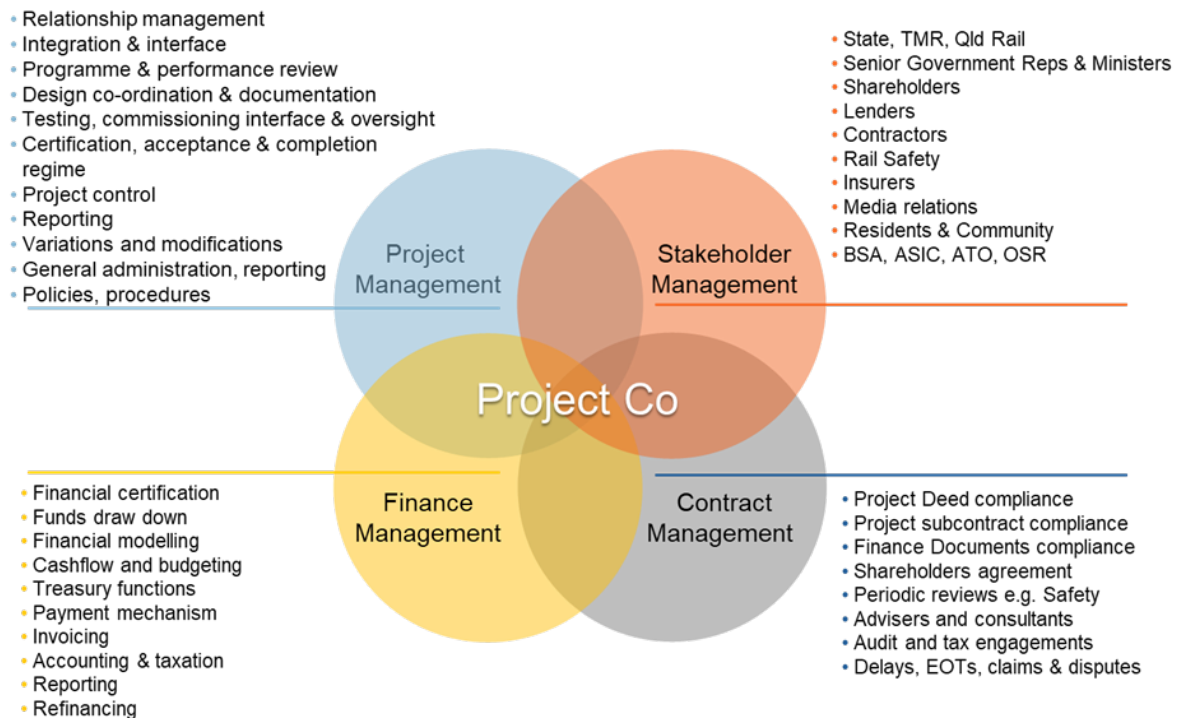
• Relationship management
• Integration & interface
• Programme & performance review
• Design co-ordination & documentation
• Testing, commissioning interface & oversight
• Certification, acceptance & completion regime
• Project control
• Reporting
• Variations and modifications
• General administration, reporting
• Policies, procedures

• State, TMR, Qld Rail
• Senior Government Reps & Ministers
• Shareholders
• Lenders
• Contractors
• Rail Safety
• Insurers
• Media relations
• Residents & Community
• BSA, ASIC, ATO, OSR

Project Management

Stakeholder Management

Project Co

Finance Management

Contract Management

• Financial certification
• Funds draw down
• Financial modelling
• Cashflow and budgeting
• Treasury functions
• Payment mechanism
• Invoicing
• Accounting & taxation
• Reporting
• Refinancing

• Project Deed compliance
• Project subcontract compliance
• Finance Documents compliance
• Shareholders agreement
• Periodic reviews e.g. Safety
• Advisers and consultants
• Audit and tax engagements
• Delays, EOTs, claims & disputes